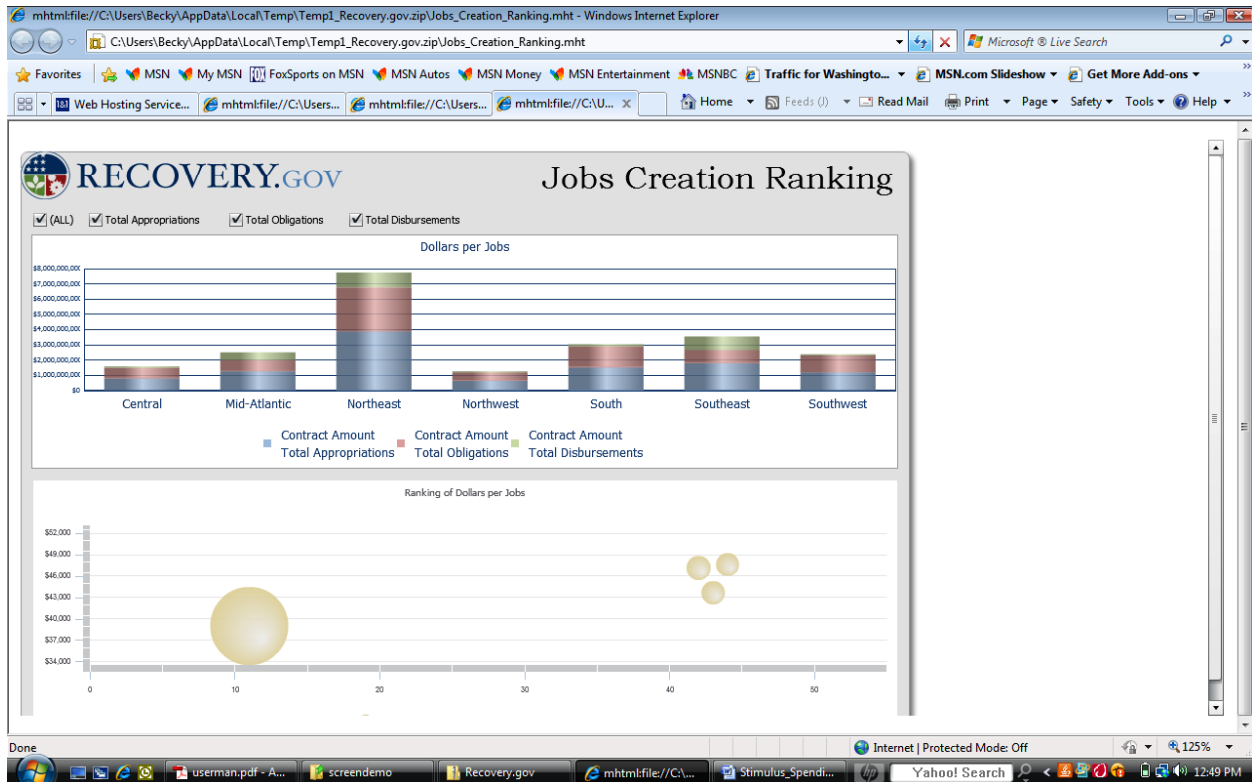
mhtml:file://C:\Users\Becky\AppData\Local\Temp\Temp1_Recovery.gov.zip\Jobs_Creation_Ranking.mht - Windows Internet Explorer

C:\Users\Becky\AppData\Local\Temp\Temp1_Recovery.gov.zip\Jobs_Creation_Ranking.mht

Microsoft ® Live Search

Favorites | MSN | My MSN | FoxSports on MSN | MSN Autos | MSN Money | MSN Entertainment | MSNBC | Traffic for Washingto... | MSN.com Slideshow | Get More Add-ons

Web Hosting Service... | mhtml:file://C:\Users... | mhtml:file://C:\Users... | mhtml:file://C:\U...

Home | Feeds (J) | Read Mail | Print | Page | Safety | Tools | Help

RECOVERY.GOV

Jobs Creation Ranking

(ALL) Total Appropriations Total Obligations Total Disbursements

Dollars per Jobs

$8,000,000,000
$7,000,000,000
$6,000,000,000
$5,000,000,000
$4,000,000,000
$3,000,000,000
$2,000,000,000
$1,000,000,000
$0

Central Mid-Atlantic Northeast Northwest South Southeast Southwest

Contract Amount Total Appropriations
Contract Amount Total Obligations
Contract Amount Total Disbursements

Ranking of Dollars per Jobs

$52,000
$49,000
$46,000
$43,000
$40,000
$37,000
$34,000

0 10 20 30 40 50

Done

Internet | Protected Mode: Off

125%

userman.pdf - A... | screendemo | Recovery.gov | mhtml:file://C:\... | Stimulus_Spendi... | Yahoo! Search | 12:49 PM